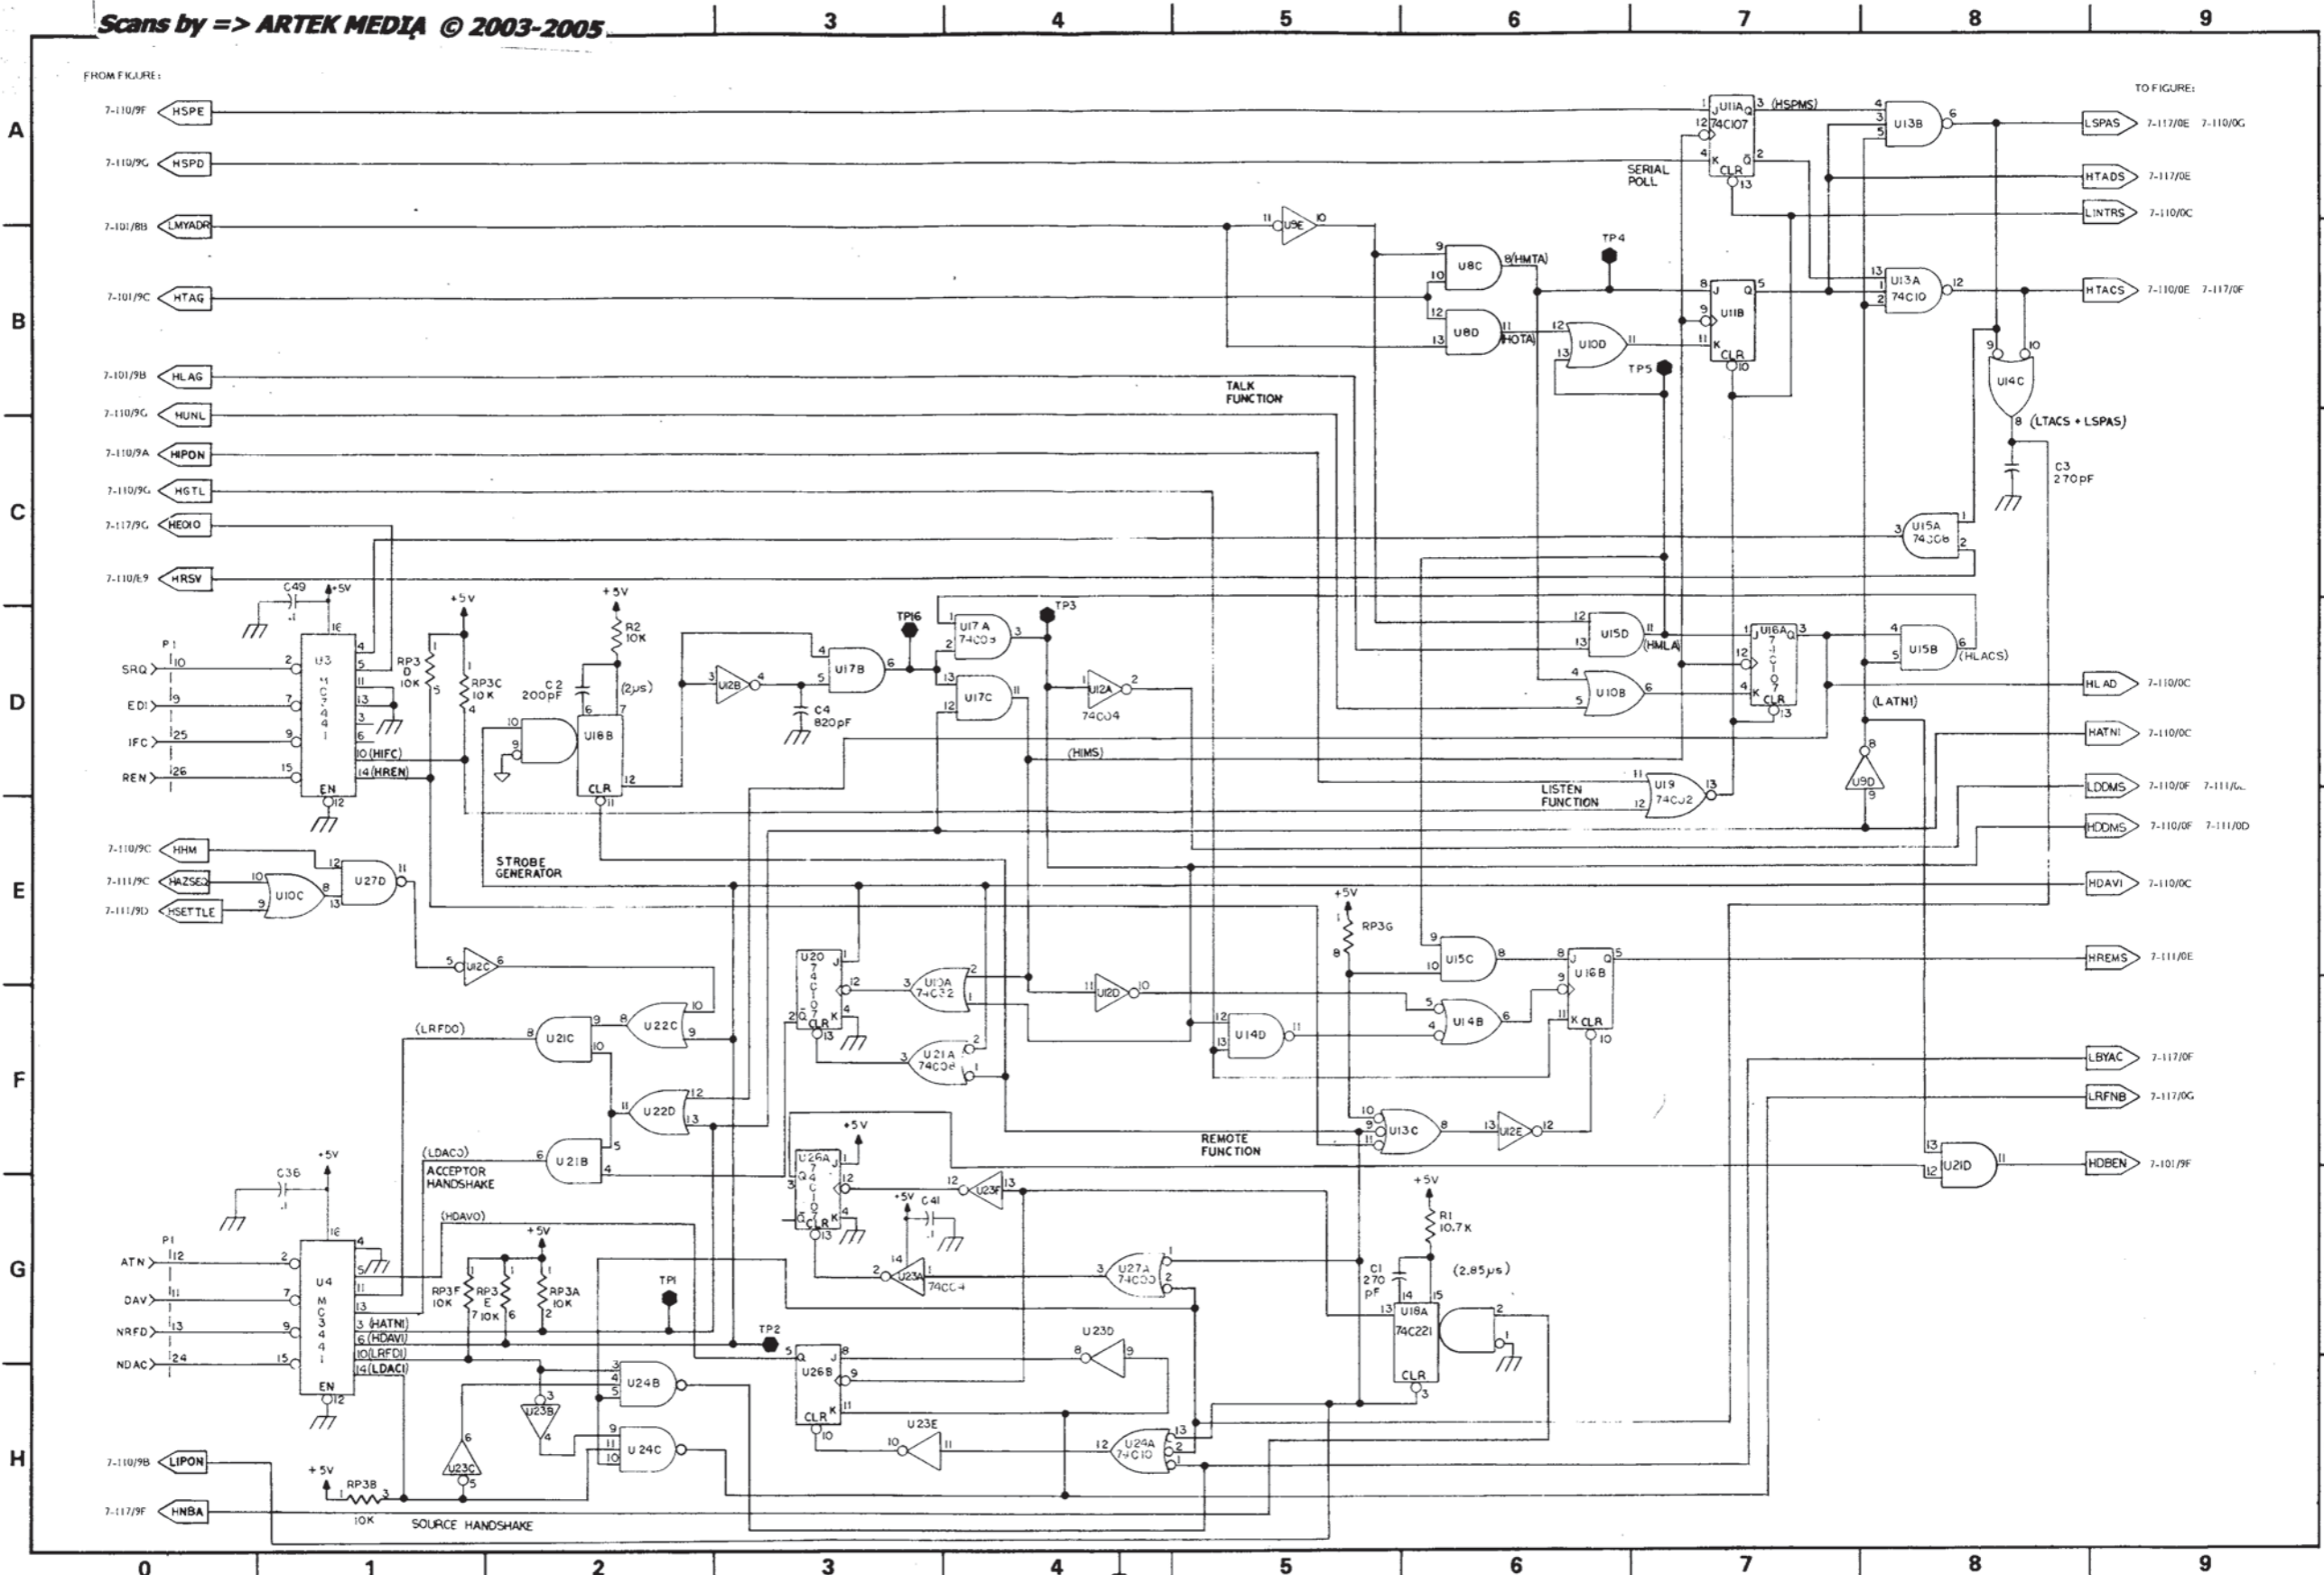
Scans by => ARTEK MEDIA © 2003-2005

3 4 5 6 7 8 9

FROM FIGURE:

TO FIGURE:

A B C D E F G H

7-110/9F HSPE
7-110/9G HSPD
7-101/8B LMYADR
7-101/9C HTAG
7-101/9B HLAG
7-110/9G HUNL
7-110/9A HIPON
7-110/9G HGTL
7-117/9G HEOIO
7-110/E9 HRSV

U11A 74C107 (HSPMS)
SERIAL POLL
CLR
U13B
LSPAS 7-117/0E 7-110/0G
HTADS 7-117/0E
LINTRS 7-110/0C
U9E
U8C (HMTA)
TP4
U8D (HOTA)
U10D
U11B
CLR
TP5
U13A 74C10
HTACS 7-110/0E 7-117/0F
U14C
(LTACS + LSPAS)
C3 270pF
TALK FUNCTION
U15A 74C08

C49 .1 +5V
P1
SRQ 10
EOI 9
IFC 25
REN 26
U3 MC3441
EN
(HIFC)
(HREN)
RP3D 10K
+5V
RP3C 10K
+5V
R2 10K
C2 200pF
(2μs)
U18B
CLR
U12B
C4 820pF
U17B
TP16
U17A 74C08
TP3
U17C
U12A 74C04
U15D (HMLA)
U10B
U16A 74C107
CLR
U15B (HLACS)
HLAD 7-110/0C
(LATN1)
HATN1 7-110/0C
(HIMS)
U19 74C02
LISTEN FUNCTION
U9D
LDDMS 7-110/0F 7-111/0...
HDDMS 7-110/0F 7-111/0D
STROBE GENERATOR

7-110/9C HHM
7-111/9C HAZSEQ
7-111/9D HSETTLE
U10C
U27D
U12C
HDAVI 7-110/0C
+5V
RP3G
U15C
U16B
HREMS 7-111/0E
U20 74C107
CLR
U10A 74C32
U12D
U14D
U14B
CLR
(LRFDO)
U21C
U22C
U21A 74C08
LBYAC 7-117/0F
U22D
LRFNB 7-117/0G
(LDACO)
U21B
ACCEPTOR HANDSHAKE
+5V
U26A 74C107
CLR
U23F
REMOTE FUNCTION
U13C
U12E
U21D
HDBEN 7-101/9F
C36 .1
+5V
(HDAVO)
+5V
C41 .1
P1
ATN 12
DAV 11
NRFD 13
NDAC 24
U4 MC3441
EN
(HATNI)
(HDAVI)
(LRFDI)
(LDACI)
RP3F 10K
RP3E 10K
RP3A 10K
TP1
TP2
U26B
CLR
U23A 74C04
U27A 74C00
+5V
R1 10.7K
C1 270 pF
(2.85μs)
U18A 74C221
CLR
U23D
U24B
U23B
U24C
U23E
U24A 74C10
U23C
7-110/9B LIPON
7-117/9F HNBA
+5V
RP3B 10K
SOURCE HANDSHAKE

0 1 2 3 4 5 6 7 8 9